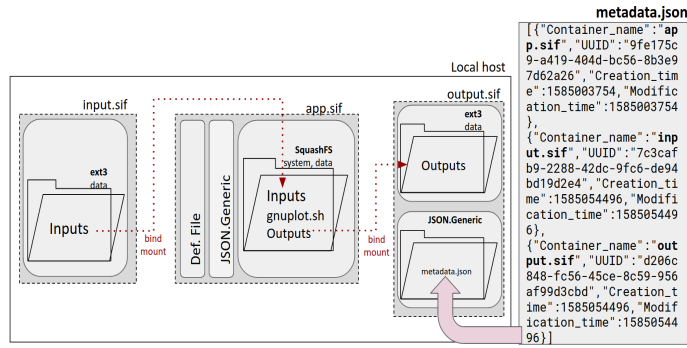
metadata.json

[{"Container_name":"app.sif","UUID":"9fe175c9-a419-404d-bc56-8b3e97d62a26","Creation_time":1585003754,"Modification_time":1585003754},
{"Container_name":"input.sif","UUID":"7c3cafb9-2288-42dc-9fc6-de94bd19d2e4","Creation_time":1585054496,"Modification_time":1585054496},
{"Container_name":"output.sif","UUID":"d206c848-fc56-45ce-8c59-956af99d3cbd","Creation_time":1585054496,"Modification_time":1585054496}]

Local host

input.sif

ext3
data

Inputs

bind mount

app.sif

Def. File

JSON.Generic

SquashFS
system, data

Inputs
gnuplot.sh
Outputs

bind mount

output.sif

ext3
data

Outputs

JSON.Generic

metadata.json